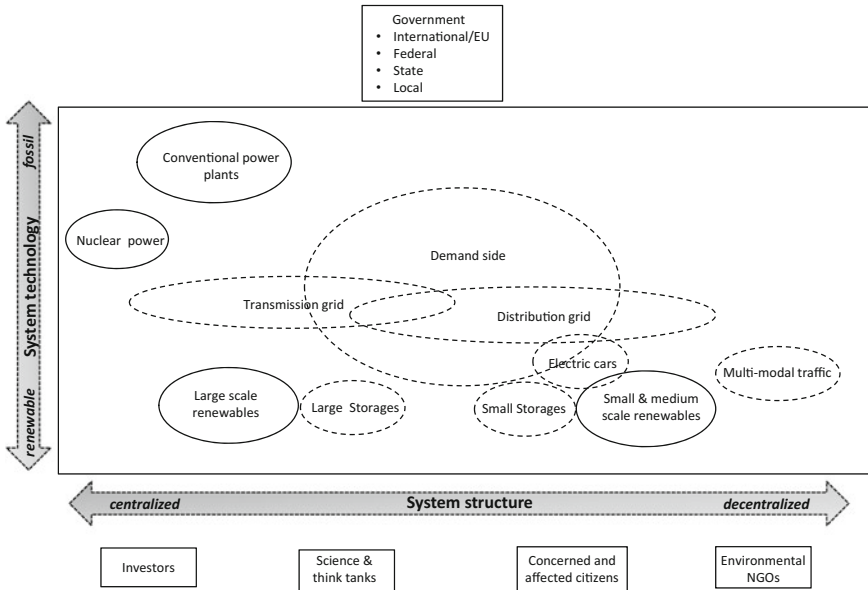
Government
• International/EU
• Federal
• State
• Local

fossil
System technology
renewable

Conventional power plants

Nuclear power

Demand side

Transmission grid

Distribution grid

Electric cars

Multi-modal traffic

Large scale renewables

Large Storages

Small Storages

Small & medium scale renewables

centralized
System structure
decentralized

Investors

Science & think tanks

Concerned and affected citizens

Environmental NGOs